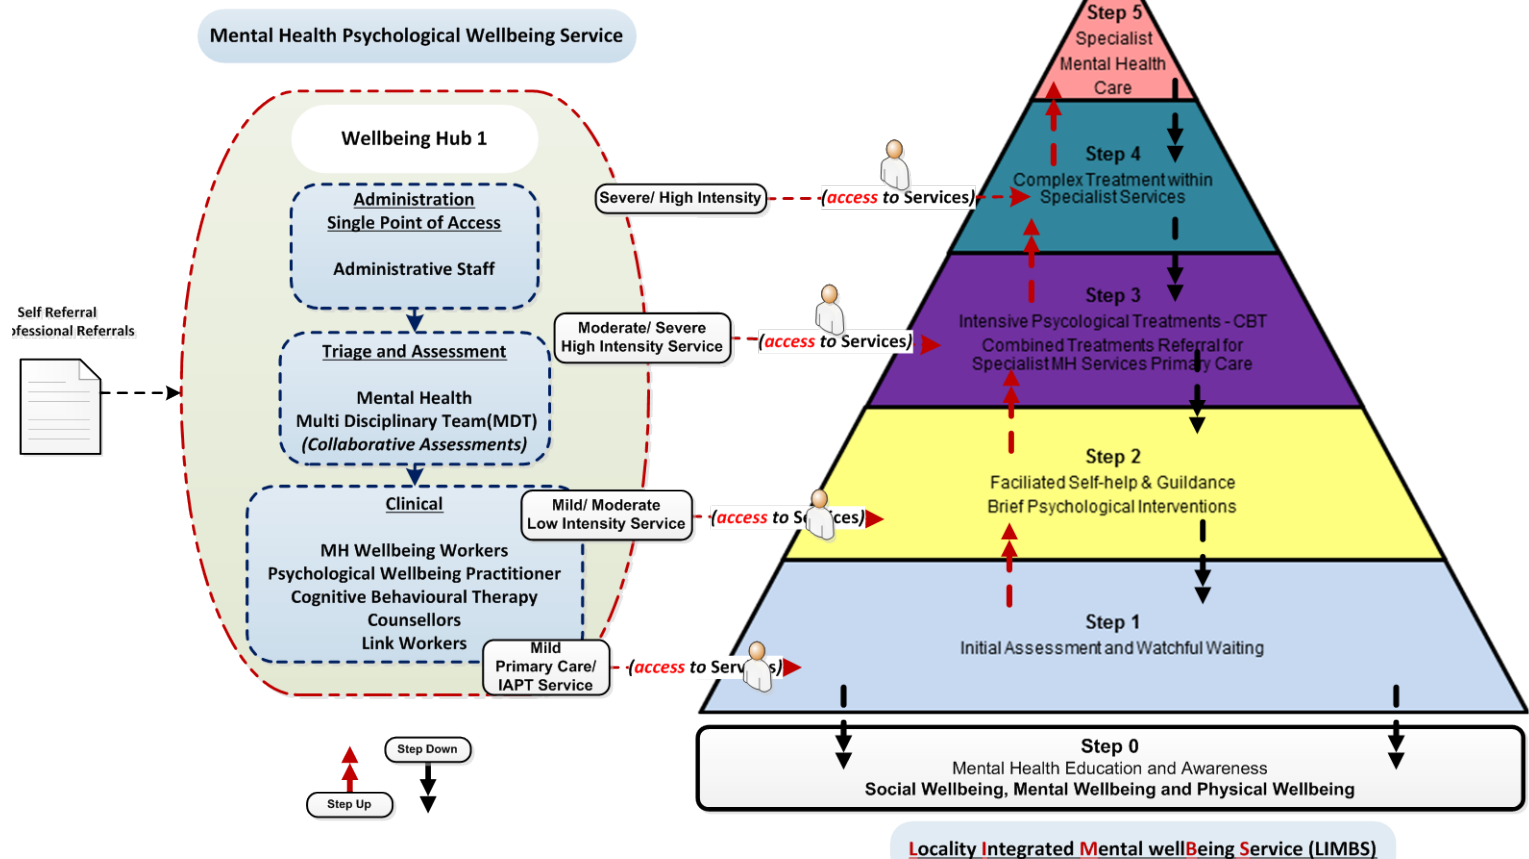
Mental Health Psychological Wellbeing Service

Wellbeing Hub 1

Administration
Single Point of Access

Administrative Staff

Triage and Assessment

Mental Health
Multi Disciplinary Team(MDT)
(Collaborative Assessments)

Clinical

MH Wellbeing Workers
Psychological Wellbeing Practitioner
Cognitive Behavioural Therapy
Counsellors
Link Workers

Self Referral
ofessional Referrals

Severe/ High Intensity
(access to Services)

Moderate/ Severe
High Intensity Service
(access to Services)

Mild/ Moderate
Low Intensity Service
(access to S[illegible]ces)

Mild
Primary Care/
IAPT Service
(access to Serv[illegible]s)

Step 5
Specialist
Mental Health
Care

Step 4
Complex Treatment within
Specialist Services

Step 3
Intensive Psycological Treatments - CBT
Combined Treatments Referral for
Specialist MH Services Primary Care

Step 2
Faciliated Self-help & Guildance
Brief Psychological Interventions

Step 1
Initial Assessment and Watchful Waiting

Step 0
Mental Health Education and Awareness
Social Wellbeing, Mental Wellbeing and Physical Wellbeing

Step Down
Step Up

Locality Integrated Mental wellBeing Service (LIMBS)